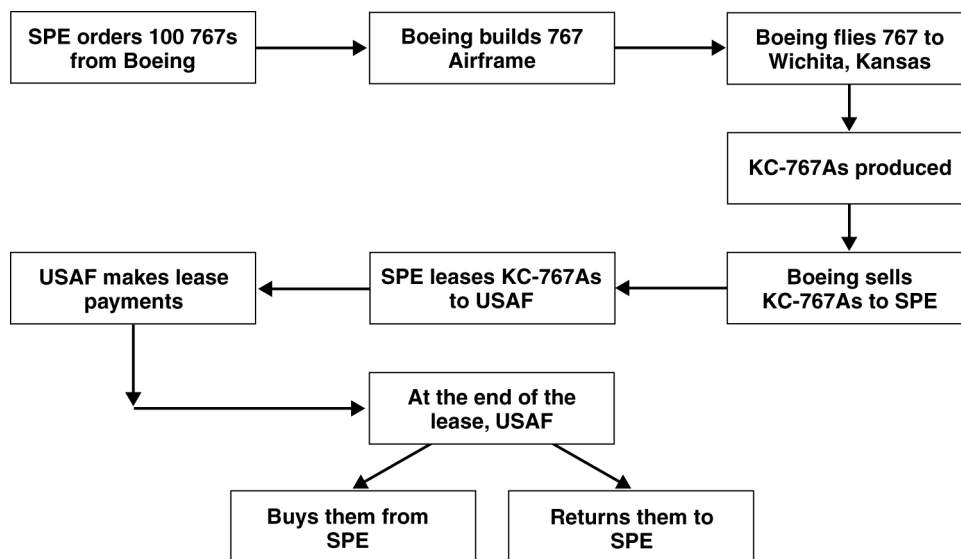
SPE orders 100 767s from Boeing

Boeing builds 767 Airframe

Boeing flies 767 to Wichita, Kansas

KC-767As produced

Boeing sells KC-767As to SPE

SPE leases KC-767As to USAF

USAF makes lease payments

At the end of the lease, USAF

Buys them from SPE

Returns them to SPE